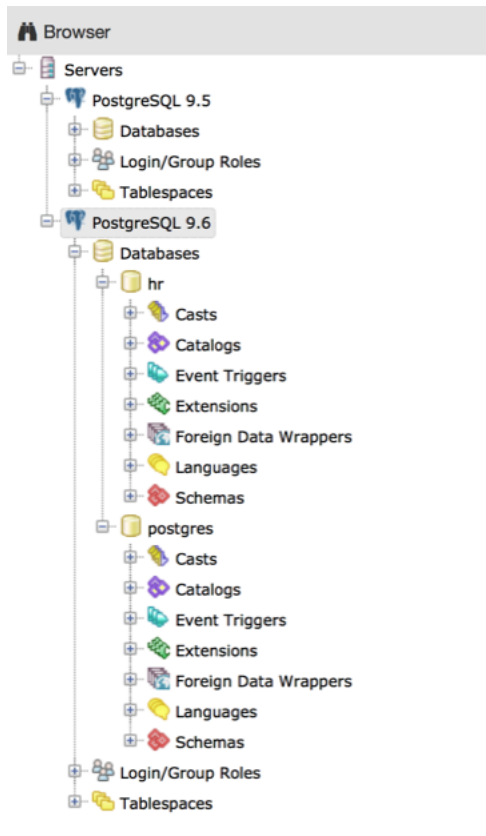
Browser

Servers
PostgreSQL 9.5
Databases
Login/Group Roles
Tablespaces
PostgreSQL 9.6
Databases
hr
Casts
Catalogs
Event Triggers
Extensions
Foreign Data Wrappers
Languages
Schemas
postgres
Casts
Catalogs
Event Triggers
Extensions
Foreign Data Wrappers
Languages
Schemas
Login/Group Roles
Tablespaces